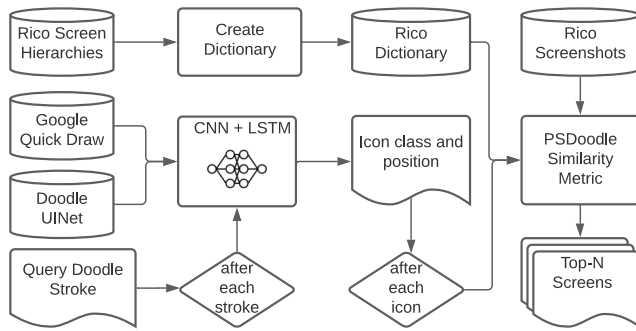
Rico Screen Hierarchies

Create Dictionary

Rico Dictionary

Rico Screenshots

Google Quick Draw

CNN + LSTM

Icon class and position

PSDoodle Similarity Metric

Doodle UINet

Query Doodle Stroke

after each stroke

after each icon

Top-N Screens